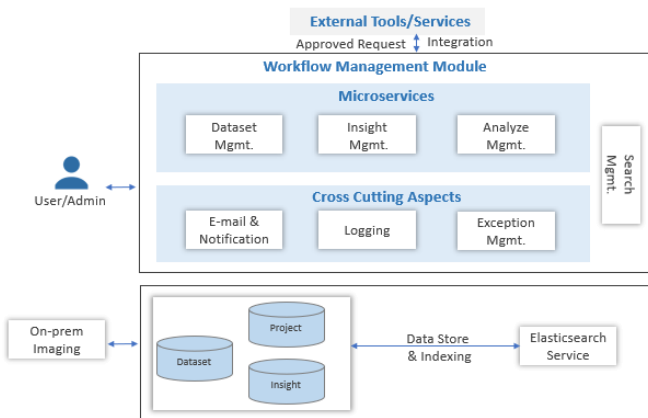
External Tools/Services

Approved Request Integration

Workflow Management Module

Microservices

Dataset Mgmt.

Insight Mgmt.

Analyze Mgmt.

Search Mgmt.

User/Admin

Cross Cutting Aspects

E-mail & Notification

Logging

Exception Mgmt.

On-prem Imaging

Project

Dataset

Insight

Data Store & Indexing

Elasticsearch Service